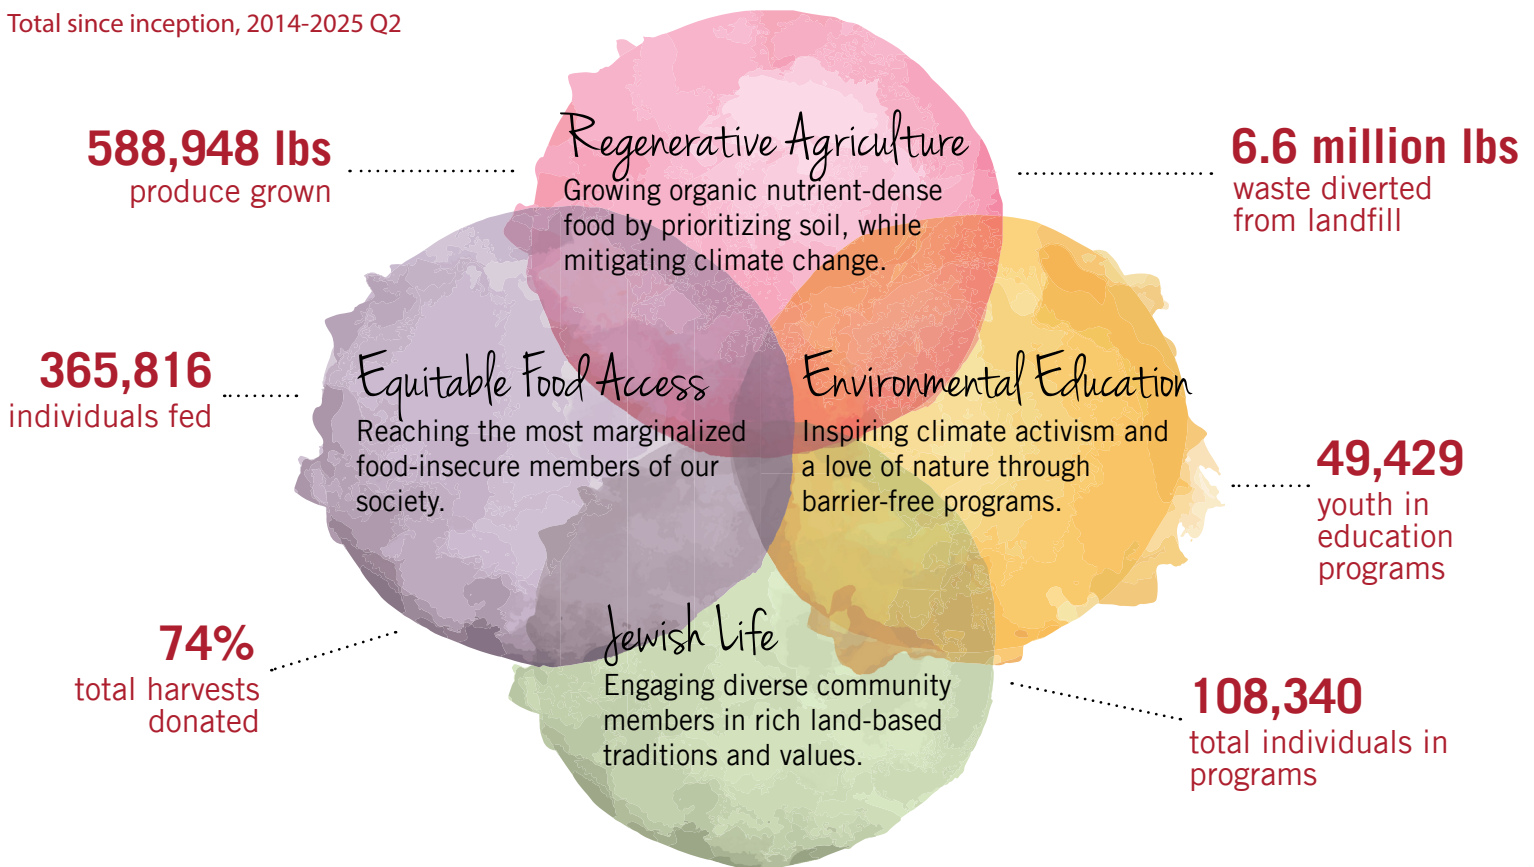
Total since inception, 2014-2025 Q2

588,948 lbs
produce grown

Regenerative Agriculture
Growing organic nutrient-dense food by prioritizing soil, while mitigating climate change.

6.6 million lbs
waste diverted from landfill

365,816
individuals fed

Equitable Food Access
Reaching the most marginalized food-insecure members of our society.

Environmental Education
Inspiring climate activism and a love of nature through barrier-free programs.

49,429
youth in education programs

74%
total harvests donated

Jewish Life
Engaging diverse community members in rich land-based traditions and values.

108,340
total individuals in programs